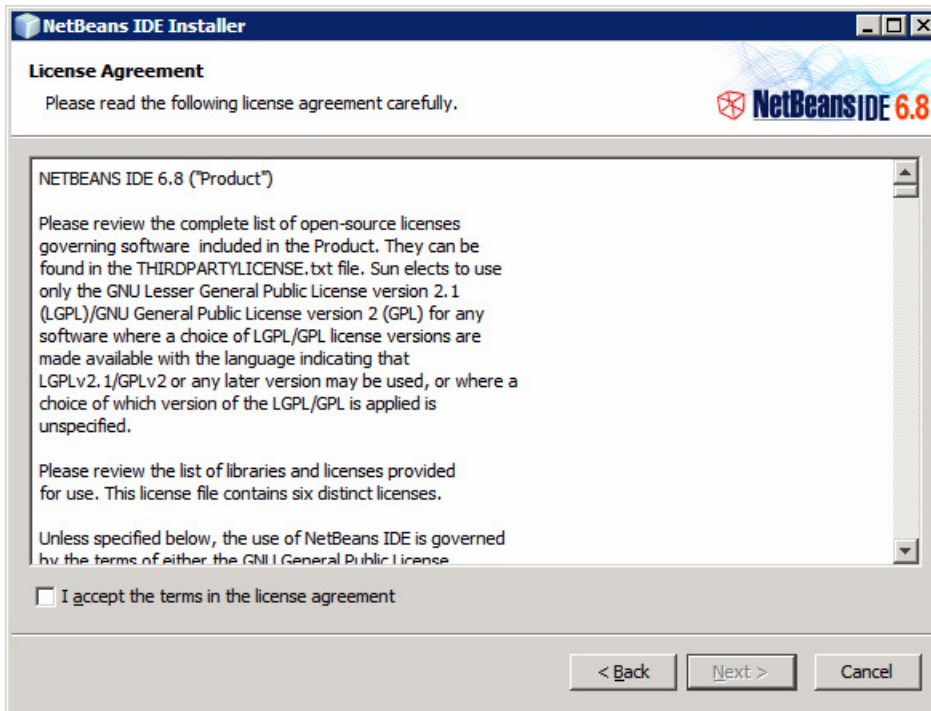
NetBeans IDE Installer

License Agreement

Please read the following license agreement carefully.

NetBeans IDE 6.8

NETBEANS IDE 6.8 ("Product")

Please review the complete list of open-source licenses governing software included in the Product. They can be found in the THIRDPARTYLICENSE.txt file. Sun elects to use only the GNU Lesser General Public License version 2.1 (LGPL)/GNU General Public License version 2 (GPL) for any software where a choice of LGPL/GPL license versions are made available with the language indicating that LGPLv2.1/GPLv2 or any later version may be used, or where a choice of which version of the LGPL/GPL is applied is unspecified.

Please review the list of libraries and licenses provided for use. This license file contains six distinct licenses.

Unless specified below, the use of NetBeans IDE is governed by the terms of either the GNU General Public License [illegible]

I accept the terms in the license agreement

< Back

Next >

Cancel